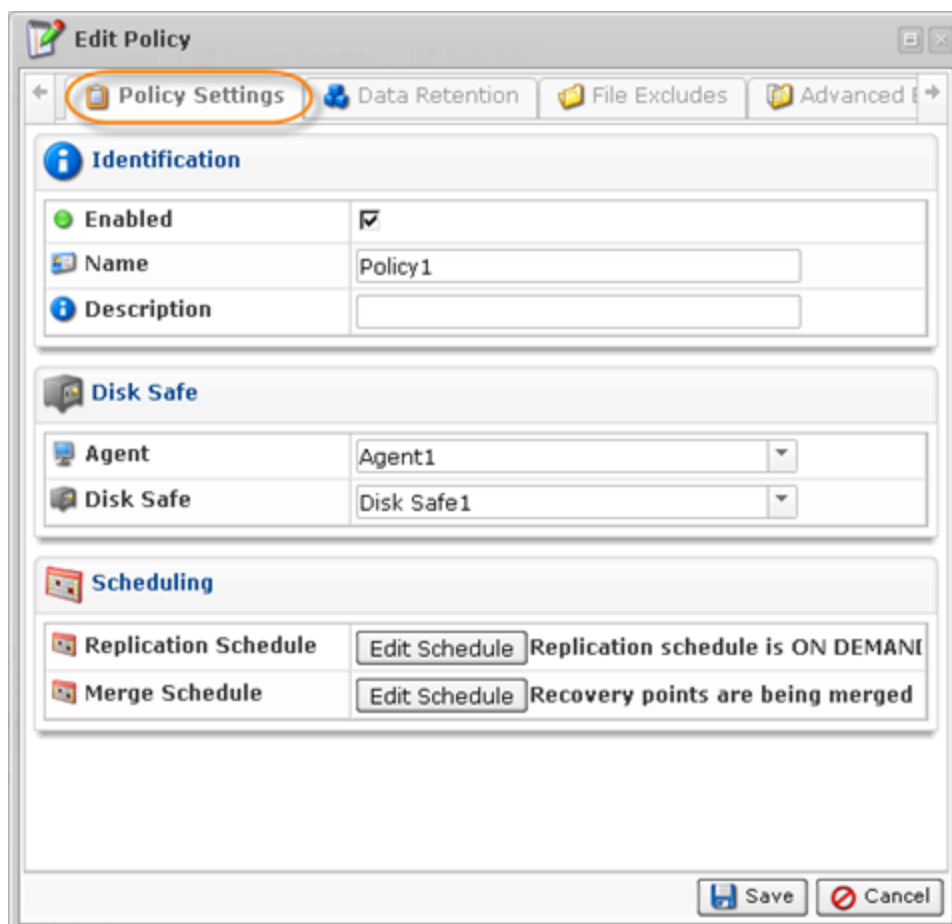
Edit Policy

Policy Settings | Data Retention | File Excludes | Advanced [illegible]

Identification

| | |
|---|---|
| Enabled | ☑ |
| Name | Policy1 |
| Description | |

Disk Safe

| | |
|---|---|
| Agent | Agent1 |
| Disk Safe | Disk Safe1 |

Scheduling

| | |
|---|---|
| Replication Schedule | Edit Schedule Replication schedule is ON DEMANI |
| Merge Schedule | Edit Schedule Recovery points are being merged |

Save Cancel